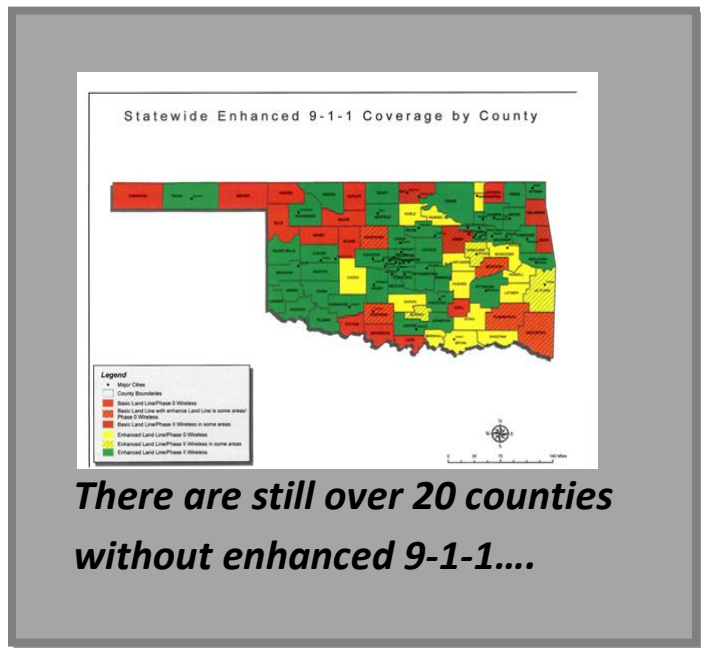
Statewide Enhanced 9-1-1 Coverage by County

Legend
Major Cities
County Boundaries
Basic Land Line/Phase 0 Wireless
Basic Land Line with enhance Land Line in some areas/ Phase 0 Wireless
Basic Land Line/Phase II Wireless in some areas
Enhanced Land Line/Phase 0 Wireless
Enhanced Land Line/Phase II Wireless in some areas
Enhanced Land Line/Phase II Wireless

N

0 35 70 140 Miles

There are still over 20 counties without enhanced 9-1-1….